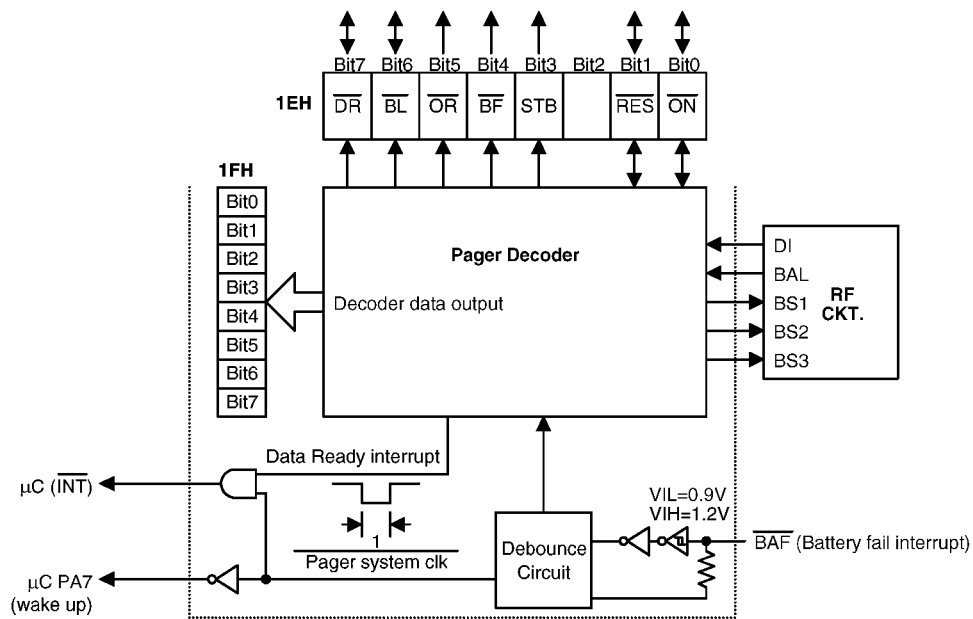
Bit7 Bit6 Bit5 Bit4 Bit3 Bit2 Bit1 Bit0

1EH

| $\overline{DR}$ | $\overline{BL}$ | $\overline{OR}$ | $\overline{BF}$ | STB | | $\overline{RES}$ | $\overline{ON}$ |
|---|---|---|---|---|---|---|---|

1FH

| Bit0 |
|---|
| Bit1 |
| Bit2 |
| Bit3 |
| Bit4 |
| Bit5 |
| Bit6 |
| Bit7 |

Pager Decoder

Decoder data output

DI
BAL
BS1
BS2
BS3

RF CKT.

Data Ready interrupt

μC ($\overline{INT}$)

1

Pager system clk

μC PA7 (wake up)

Debounce Circuit

VIL=0.9V
VIH=1.2V

$\overline{BAF}$ (Battery fail interrupt)